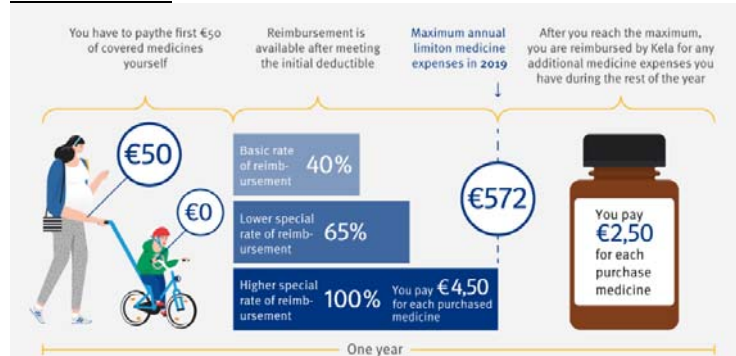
You have to paythe first €50 of covered medicines yourself

Reimbursement is available after meeting the initial deductible

Maximum annual limiton medicine expenses in 2019

After you reach the maximum, you are reimbursed by Kela for any additional medicine expenses you have during the rest of the year

€50

€0

Basic rate of reimbursement 40%

Lower special rate of reimbursement 65%

Higher special rate of reimbursement 100%

You pay €4,50 for each purchased medicine

€572

You pay €2,50 for each purchase medicine

One year